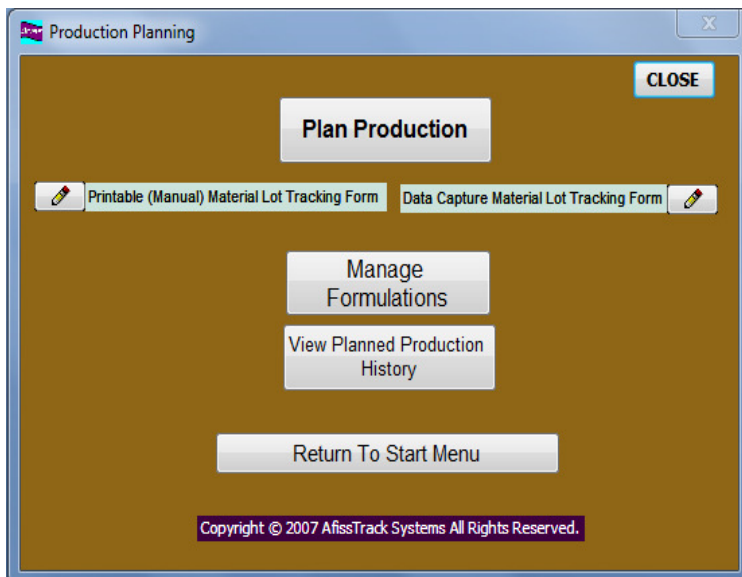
Production Planning

X

CLOSE

Plan Production

Printable (Manual) Material Lot Tracking Form

Data Capture Material Lot Tracking Form

Manage Formulations

View Planned Production History

Return To Start Menu

Copyright © 2007 AfissTrack Systems All Rights Reserved.